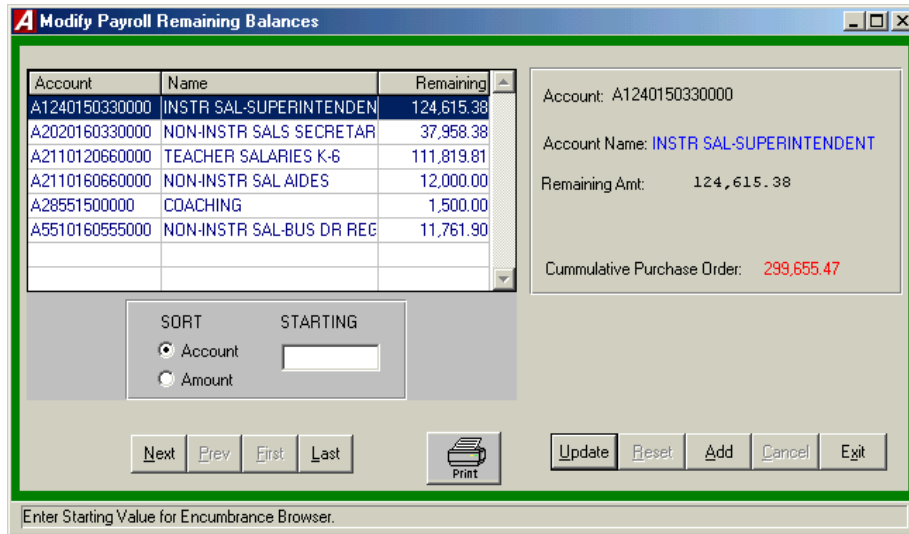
A Modify Payroll Remaining Balances

| Account | Name | Remaining |
|---|---|---|
| A1240150330000 | INSTR SAL-SUPERINTENDEN | 124,615.38 |
| A2020160330000 | NON-INSTR SALS SECRETAR | 37,958.38 |
| A2110120660000 | TEACHER SALARIES K-6 | 111,819.81 |
| A2110160660000 | NON-INSTR SAL AIDES | 12,000.00 |
| A28551500000 | COACHING | 1,500.00 |
| A5510160555000 | NON-INSTR SAL-BUS DR REG | 11,761.90 |

Account: A1240150330000

Account Name: INSTR SAL-SUPERINTENDENT

Remaining Amt: 124,615.38

Cummulative Purchase Order: 299,655.47

SORT
Account
Amount

STARTING

Next Prev First Last

Print

Update Reset Add Cancel Exit

Enter Starting Value for Encumbrance Browser.